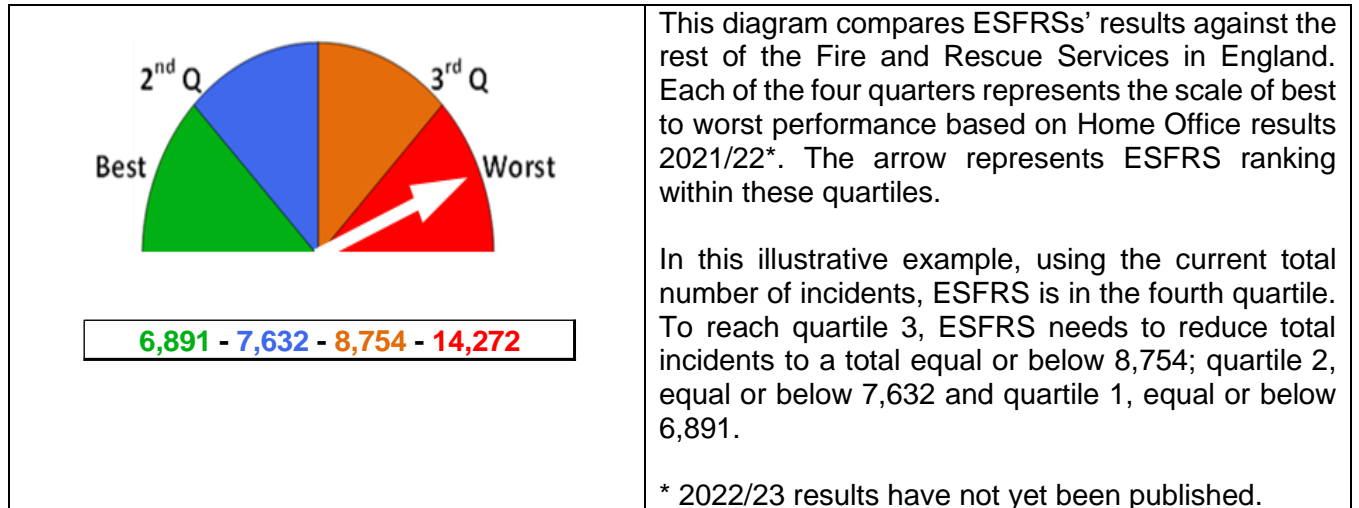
| $2^{nd}$ Q $3^{rd}$ Q Best Worst 6,891 - 7,632 - 8,754 - 14,272 | This diagram compares ESFRSs' results against the rest of the Fire and Rescue Services in England. Each of the four quarters represents the scale of best to worst performance based on Home Office results 2021/22*. The arrow represents ESFRS ranking within these quartiles. In this illustrative example, using the current total number of incidents, ESFRS is in the fourth quartile. To reach quartile 3, ESFRS needs to reduce total incidents to a total equal or below 8,754; quartile 2, equal or below 7,632 and quartile 1, equal or below 6,891. * 2022/23 results have not yet been published. |
|---|---|